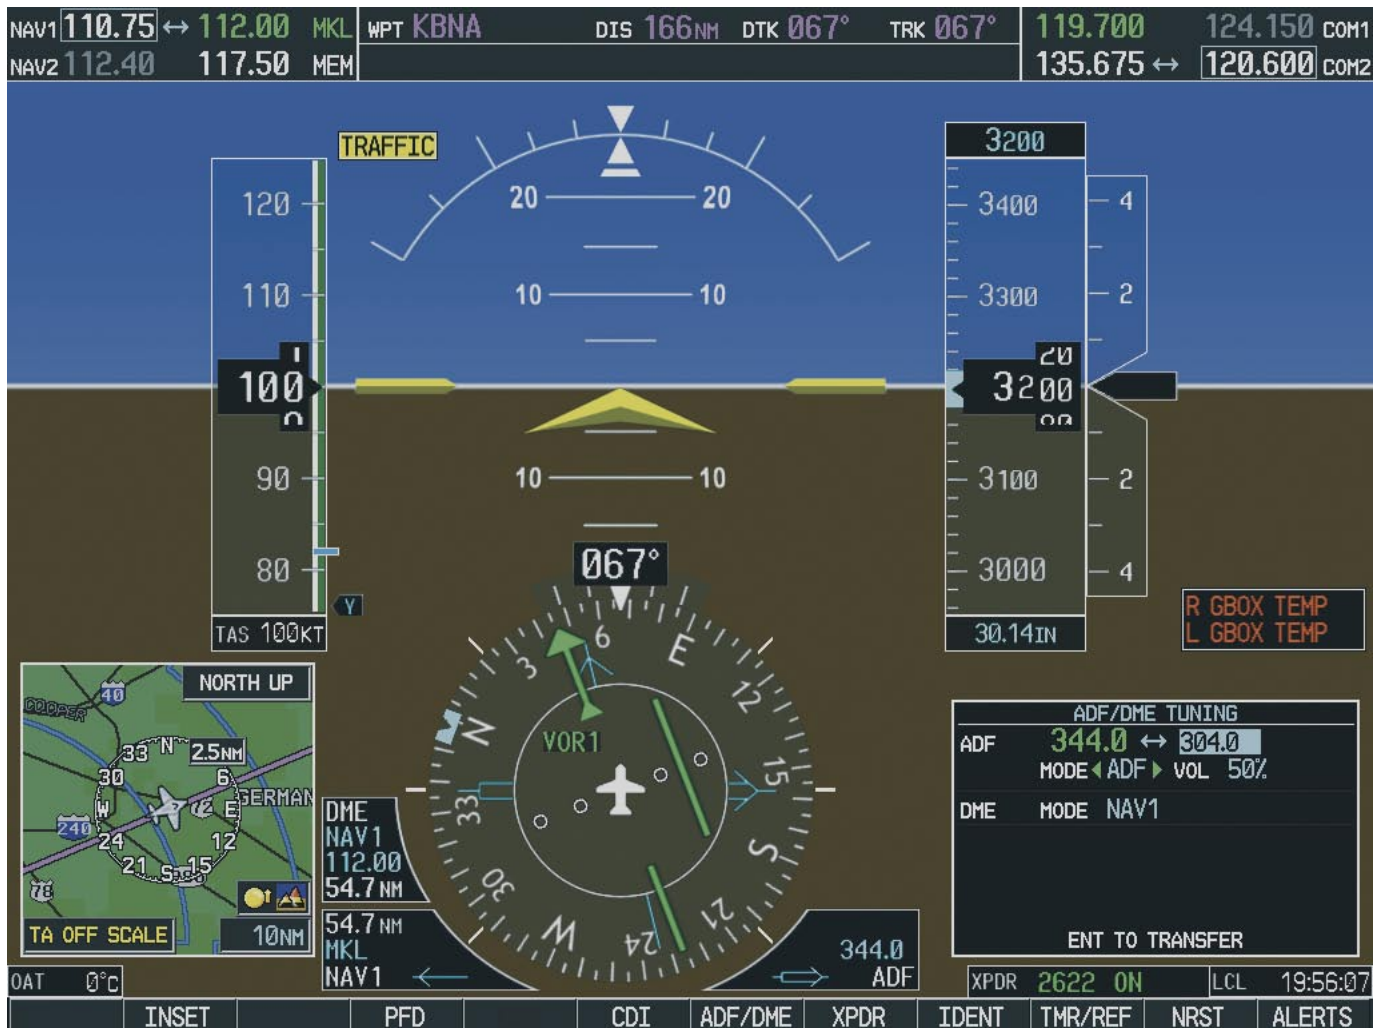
NAV1 110.75 ↔ 112.00 MKL
NAV2 112.40 117.50 MEM
WPT KBNA DIS 166NM DTK 067° TRK 067°
119.700 124.150 COM1
135.675 ↔ 120.600 COM2

TRAFFIC

120
110
100
90
80
TAS 100KT

20 20
10 10
10 10

3200
3400
3300
20
3200
00
3100
3000
30.14IN
4
2
2
4

067°
6
E
12
15
S
21
24
W
30
33
N
3
VOR1

R GBOX TEMP
L GBOX TEMP

NORTH UP
40
COOPER
33
N
2.5NM
30
6
GERMAN
240
W
E
24
12
21
S
15
78
TA OFF SCALE
10NM

DME
NAV1
112.00
54.7NM

54.7NM
MKL
NAV1

344.0
ADF

ADF/DME TUNING
ADF 344.0 ↔ 304.0
MODE ADF VOL 50%
DME MODE NAV1
ENT TO TRANSFER

OAT 0°C
XPDR 2622 ON LCL 19:56:07

INSET PFD CDI ADF/DME XPDR IDENT TMR/REF NRST ALERTS